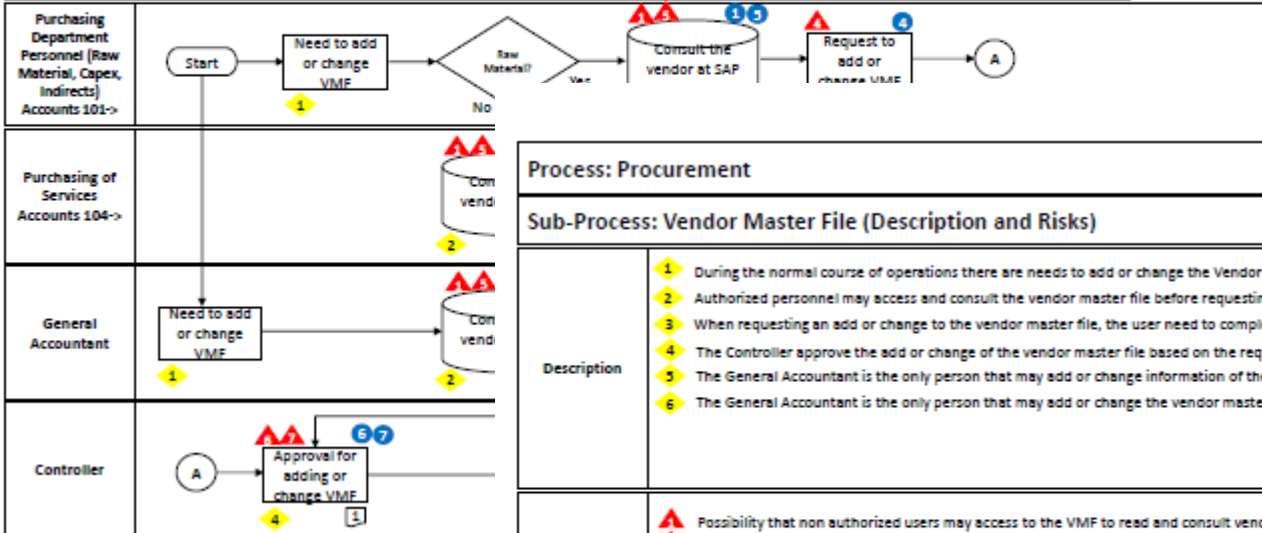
Purchasing Department Personnel (Raw Material, Capex, Indirects) Accounts 101->

Start

Need to add or change VMF

1

Raw Material?

Yes

No

3 3

1 5

Consult the vendor at SAP

4

4

Request to add or change VMF

A

Purchasing of Services Accounts 104->

3 3

Con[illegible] vend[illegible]

2

General Accountant

Need to add or change VMF

1

3 3

Con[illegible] vend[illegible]

2

Controller

A

3 7

6 7

Approval for adding or change VMF

4

1

Process: Procurement

Sub-Process: Vendor Master File (Description and Risks)

Description

1 During the normal course of operations there are needs to add or change the Vendor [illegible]

2 Authorized personnel may access and consult the vendor master file before requesti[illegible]

3 When requesting an add or change to the vendor master file, the user need to compl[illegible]

4 The Controller approve the add or change of the vendor master file based on the req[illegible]

5 The General Accountant is the only person that may add or change information of th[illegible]

6 The General Accountant is the only person that may add or change the vendor maste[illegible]

1 Possibility that non authorized users may access to the VMF to read and consult ven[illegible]